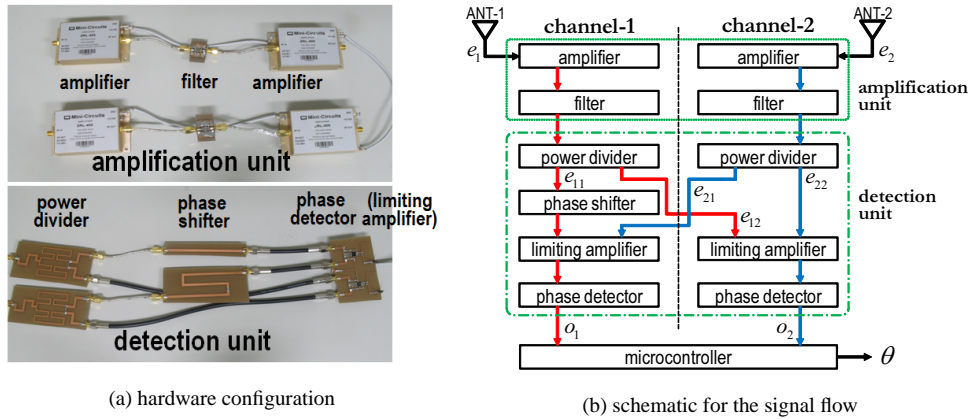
amplifier filter amplifier

amplification unit

power divider

phase shifter

phase detector

(limiting amplifier)

detection unit

(a) hardware configuration

ANT-1

$e_1$

channel-1

channel-2

ANT-2

$e_2$

amplifier

amplifier

filter

filter

amplification unit

power divider

power divider

$e_{11}$

$e_{21}$

$e_{22}$

phase shifter

$e_{12}$

detection unit

limiting amplifier

limiting amplifier

phase detector

phase detector

$o_1$

$o_2$

microcontroller

$\theta$

(b) schematic for the signal flow